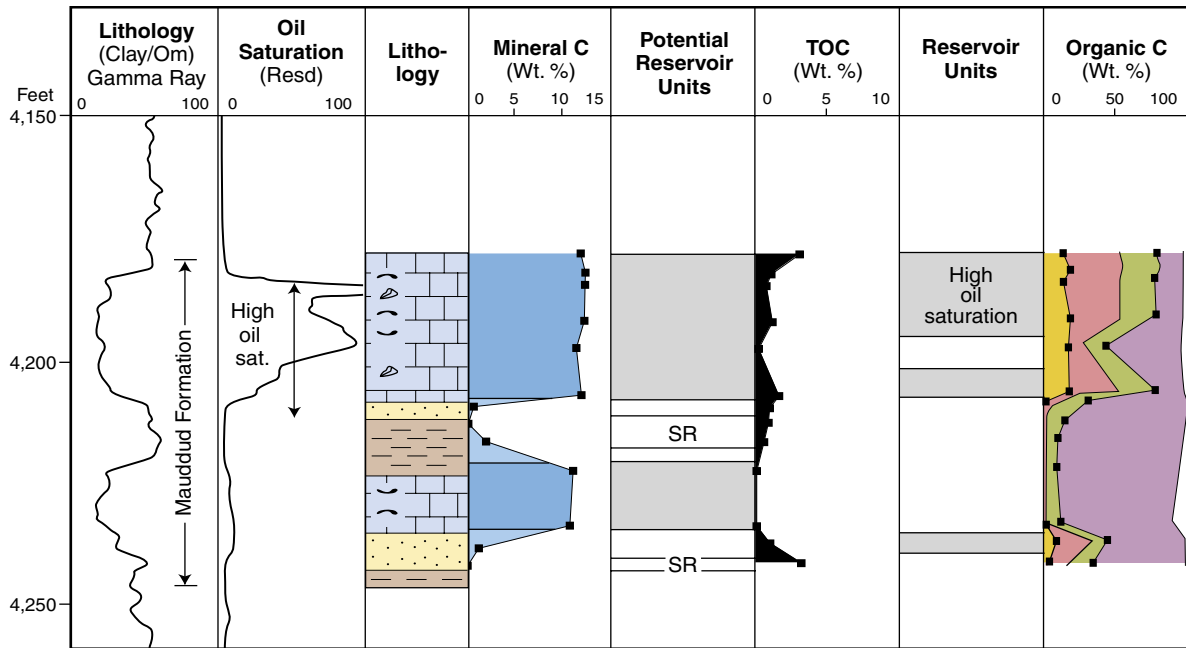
| Feet | Lithology (Clay/Om) Gamma Ray | Oil Saturation (Resd) | Litho-logy | Mineral C (Wt. %) | Potential Reservoir Units | TOC (Wt. %) | Reservoir Units | Organic C (Wt. %) |
|---|---|---|---|---|---|---|---|---|
| | 0 100 | 0 100 | | 0 5 10 15 | | 0 5 10 | | 0 50 100 |

4,150
4,200
4,250

Mauddud Formation

High oil sat.

SR
SR

High oil saturation